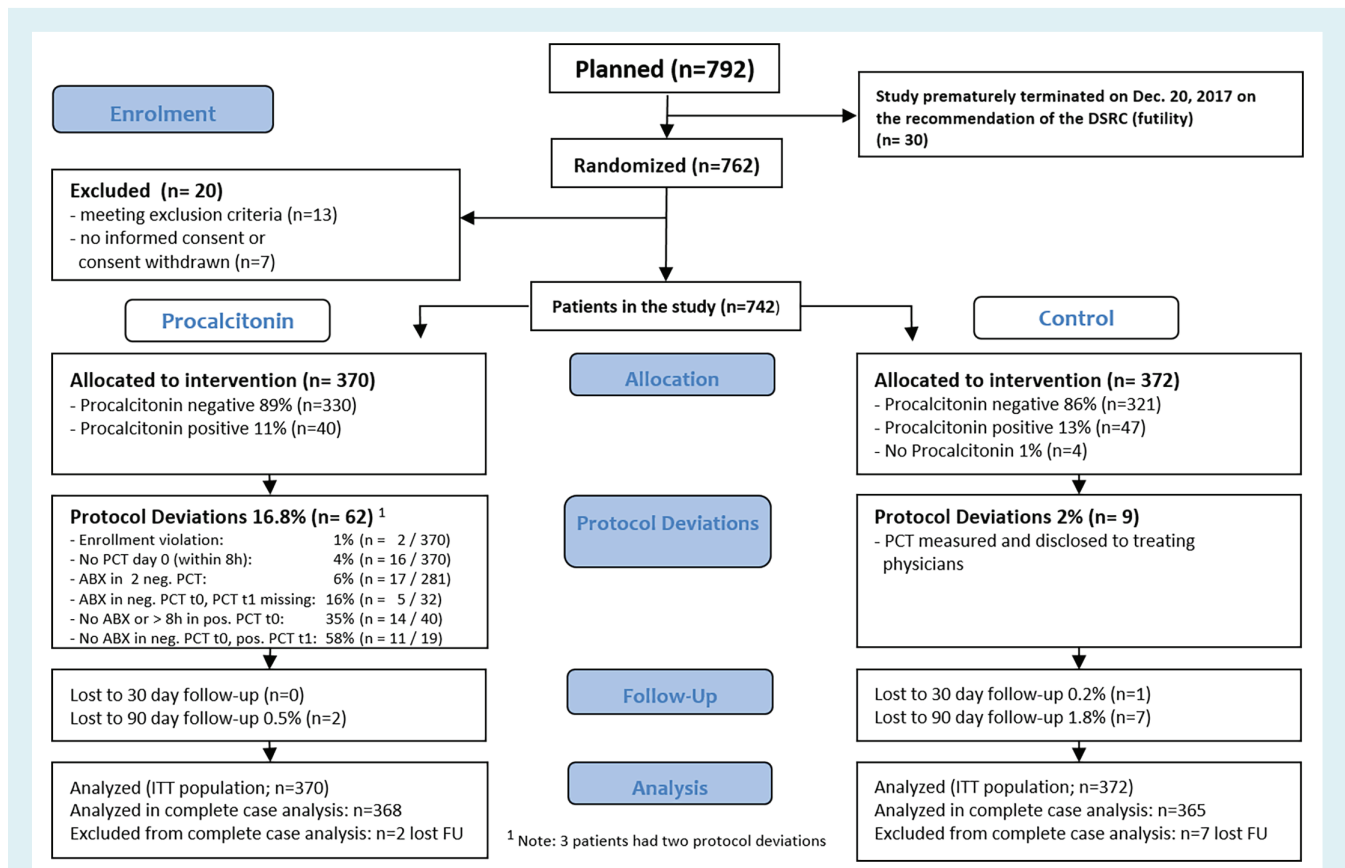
Planned (n=792)

Enrolment

Study prematurely terminated on Dec. 20, 2017 on the recommendation of the DSRC (futility) (n= 30)

Randomized (n=762)

Excluded (n= 20)
- meeting exclusion criteria (n=13)
- no informed consent or consent withdrawn (n=7)

Patients in the study (n=742)

Procalcitonin

Control

Allocated to intervention (n= 370)
- Procalcitonin negative 89% (n=330)
- Procalcitonin positive 11% (n=40)

Allocation

Allocated to intervention (n= 372)
- Procalcitonin negative 86% (n=321)
- Procalcitonin positive 13% (n=47)
- No Procalcitonin 1% (n=4)

Protocol Deviations 16.8% (n= 62) $^1$
- Enrollment violation: 1% (n = 2 / 370)
- No PCT day 0 (within 8h): 4% (n = 16 / 370)
- ABX in 2 neg. PCT: 6% (n = 17 / 281)
- ABX in neg. PCT t0, PCT t1 missing: 16% (n = 5 / 32)
- No ABX or > 8h in pos. PCT t0: 35% (n = 14 / 40)
- No ABX in neg. PCT t0, pos. PCT t1: 58% (n = 11 / 19)

Protocol Deviations

Protocol Deviations 2% (n= 9)
- PCT measured and disclosed to treating physicians

Lost to 30 day follow-up (n=0)
Lost to 90 day follow-up 0.5% (n=2)

Follow-Up

Lost to 30 day follow-up 0.2% (n=1)
Lost to 90 day follow-up 1.8% (n=7)

Analyzed (ITT population; n=370)
Analyzed in complete case analysis: n=368
Excluded from complete case analysis: n=2 lost FU

Analysis

$^1$ Note: 3 patients had two protocol deviations

Analyzed (ITT population; n=372)
Analyzed in complete case analysis: n=365
Excluded from complete case analysis: n=7 lost FU